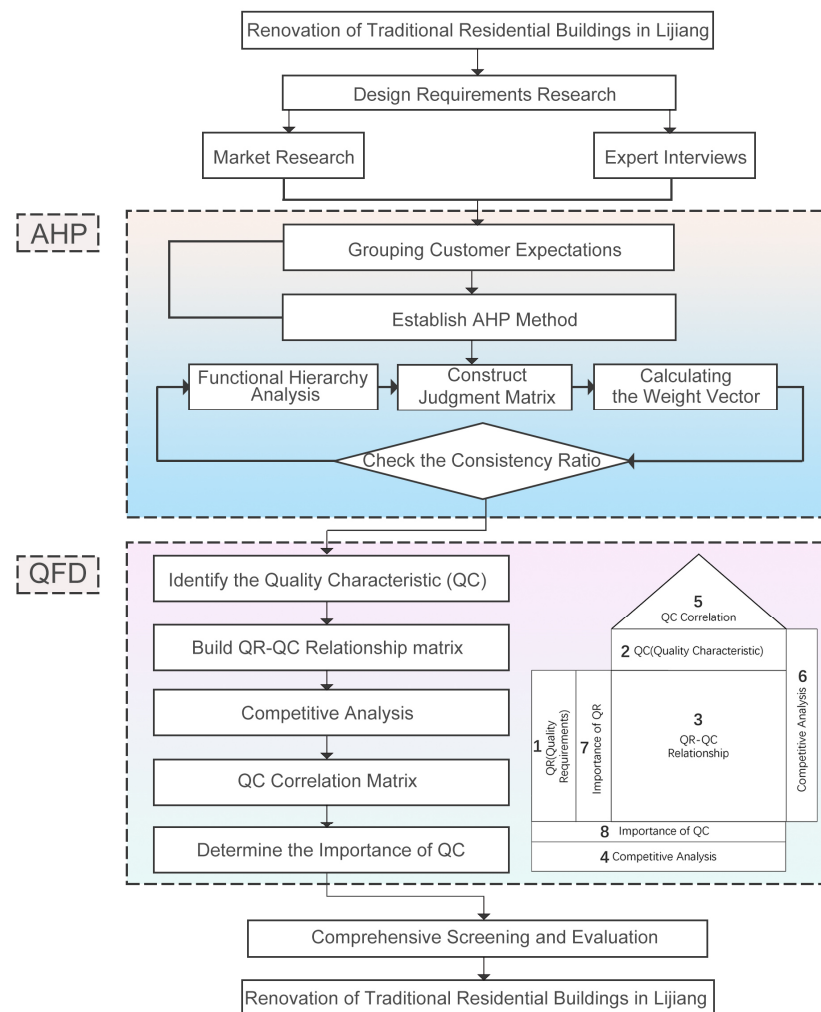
Renovation of Traditional Residential Buildings in Lijiang

Design Requirements Research

Market Research

Expert Interviews

AHP

Grouping Customer Expectations

Establish AHP Method

Functional Hierarchy Analysis

Construct Judgment Matrix

Calculating the Weight Vector

Check the Consistency Ratio

QFD

Identify the Quality Characteristic (QC)

Build QR-QC Relationship matrix

Competitive Analysis

QC Correlation Matrix

Determine the Importance of QC

5 QC Correlation

2 QC(Quality Characteristic)

1 QR(Quality Requirements)

7 Importance of QR

3 QR-QC Relationship

6 Competitive Analysis

8 Importance of QC

4 Competitive Analysis

Comprehensive Screening and Evaluation

Renovation of Traditional Residential Buildings in Lijiang